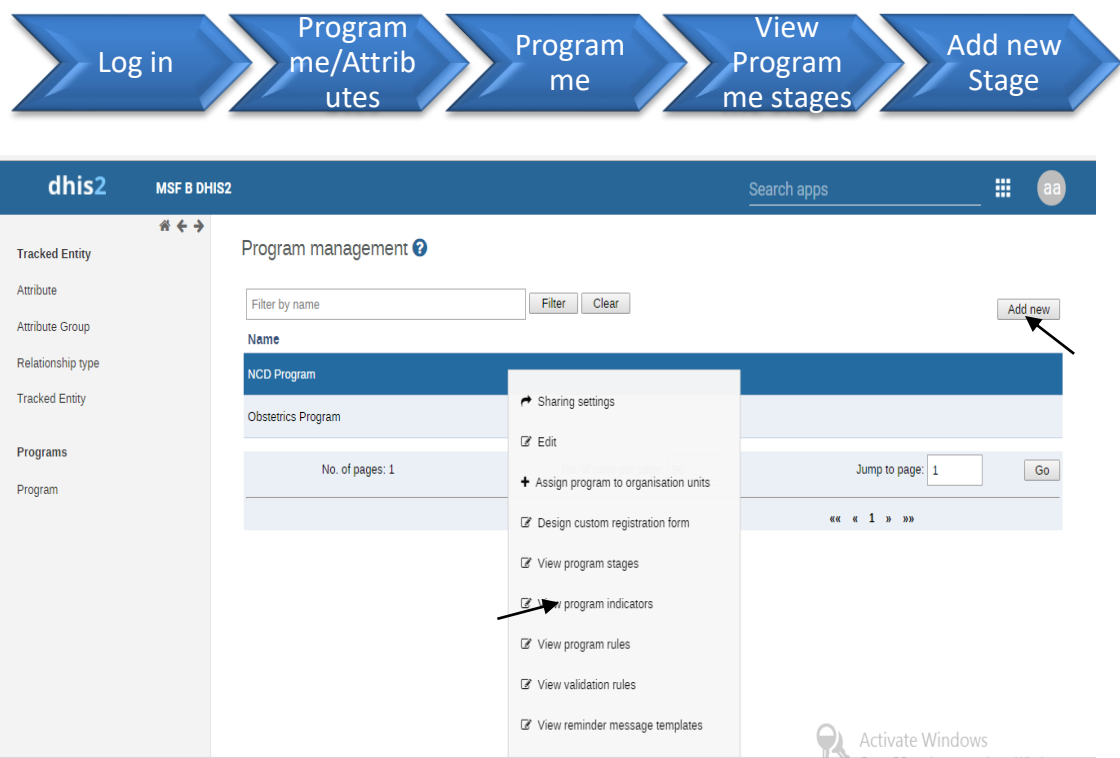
Log in

Program me/Attrib utes

Program me

View Program me stages

Add new Stage

dhis2 MSF B DHIS2

Search apps

aa

Tracked Entity

Attribute

Attribute Group

Relationship type

Tracked Entity

Programs

Program

Program management

Filter by name

Filter

Clear

Add new

Name

NCD Program

Obstetrics Program

No. of pages: 1

Jump to page: 1

Go

«« « 1 » »»

Sharing settings

Edit

Assign program to organisation units

Design custom registration form

View program stages

View program indicators

View program rules

View validation rules

View reminder message templates

Activate Windows